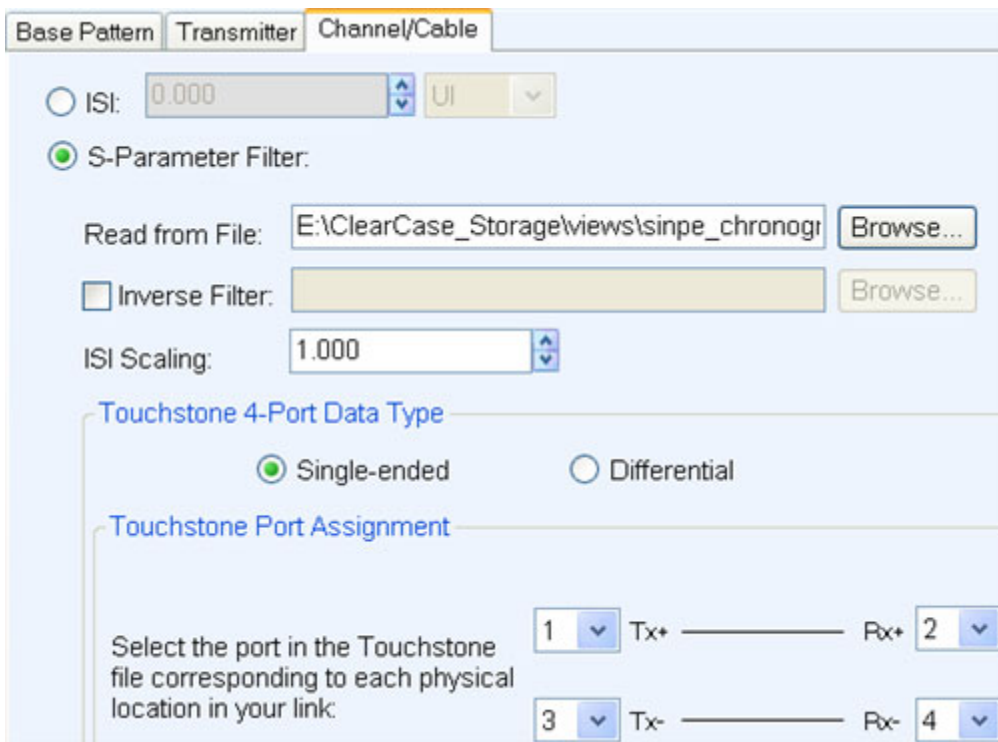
Base Pattern | Transmitter | Channel/Cable

ISI: 0.000 UI

S-Parameter Filter:

Read from File: E:\ClearCase_Storage\views\sinpe_chronogr Browse...

Inverse Filter: Browse...

ISI Scaling: 1.000

Touchstone 4-Port Data Type

Single-ended Differential

Touchstone Port Assignment

Select the port in the Touchstone file corresponding to each physical location in your link:

1 Tx+ Rx+ 2

3 Tx- Rx- 4